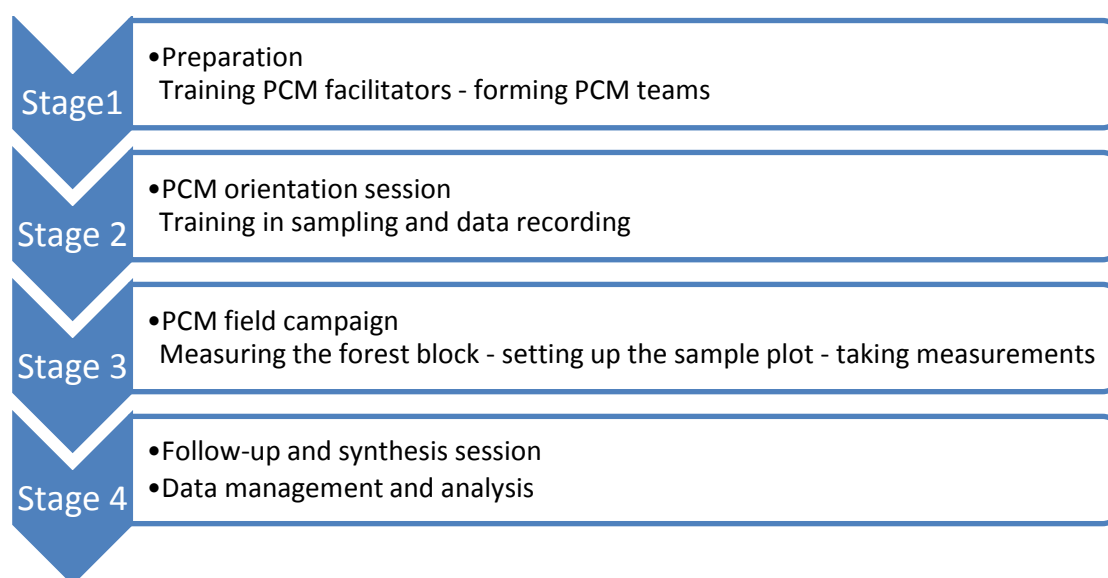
Stage1

•Preparation
Training PCM facilitators - forming PCM teams

Stage 2

•PCM orientation session
Training in sampling and data recording

Stage 3

•PCM field campaign
Measuring the forest block - setting up the sample plot - taking measurements

Stage 4

•Follow-up and synthesis session
•Data management and analysis